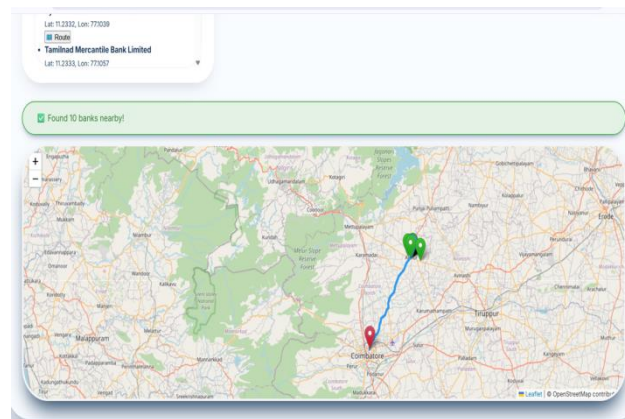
Lat: 11.2332, Lon: 77.1039

Route

• Tamilnad Mercantile Bank Limited

Lat: 11.2333, Lon: 77.1057

Found 10 banks nearby!

+

−

Udhagamandalam

Kotagiri

Mettupalayam

Tiruppur

Coimbatore

Malappuram

Erode

Leaflet | © OpenStreetMap contrib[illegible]